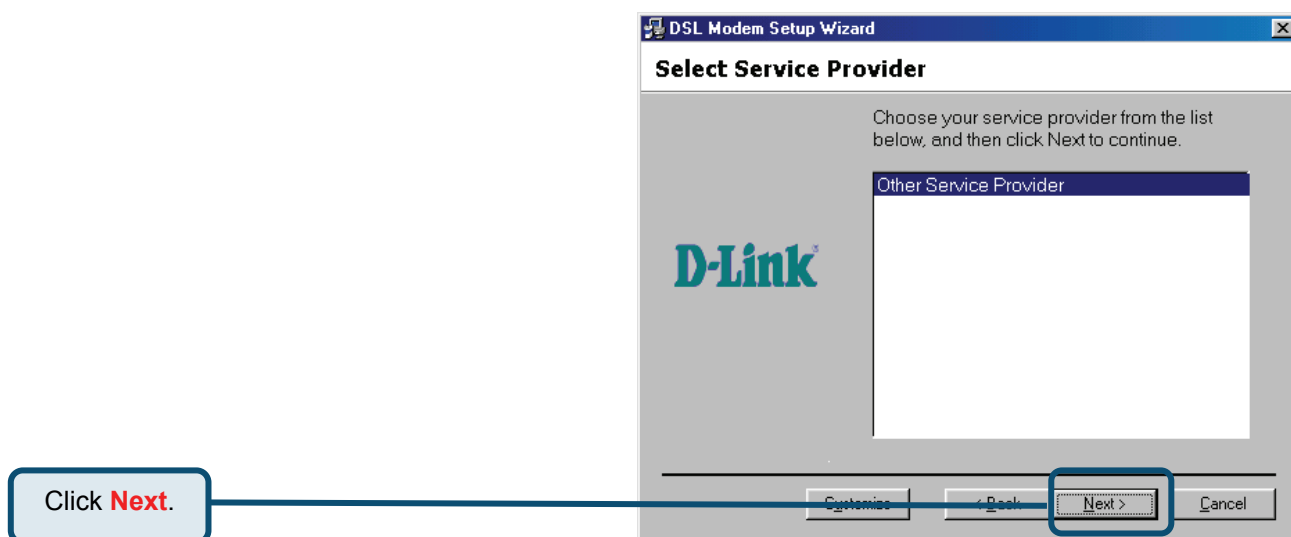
DSL Modem Setup Wizard

Select Service Provider

Choose your service provider from the list below, and then click Next to continue.

Other Service Provider

D-Link

Click **Next**.

Customize

< Back

Next >

Cancel